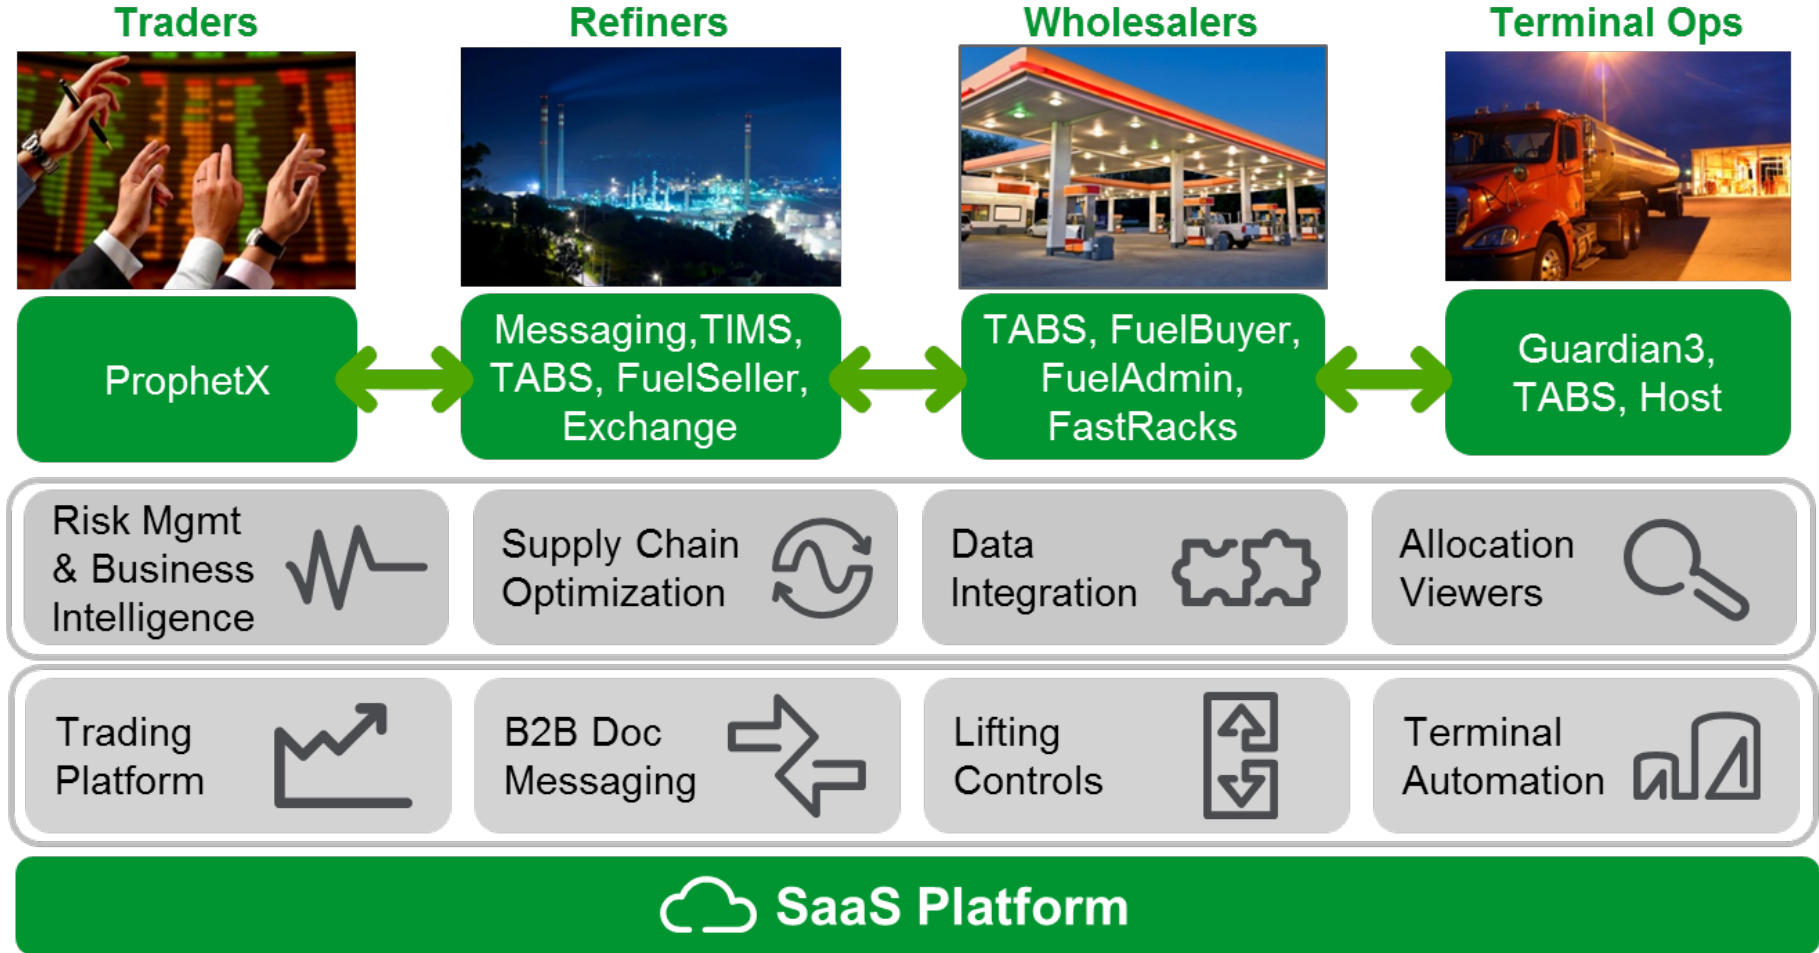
Traders

Refiners

Wholesalers

Terminal Ops

ProphetX

Messaging,TIMS, TABS, FuelSeller, Exchange

TABS, FuelBuyer, FuelAdmin, FastRacks

Guardian3, TABS, Host

Risk Mgmt & Business Intelligence

Supply Chain Optimization

Data Integration

Allocation Viewers

Trading Platform

B2B Doc Messaging

Lifting Controls

Terminal Automation

SaaS Platform